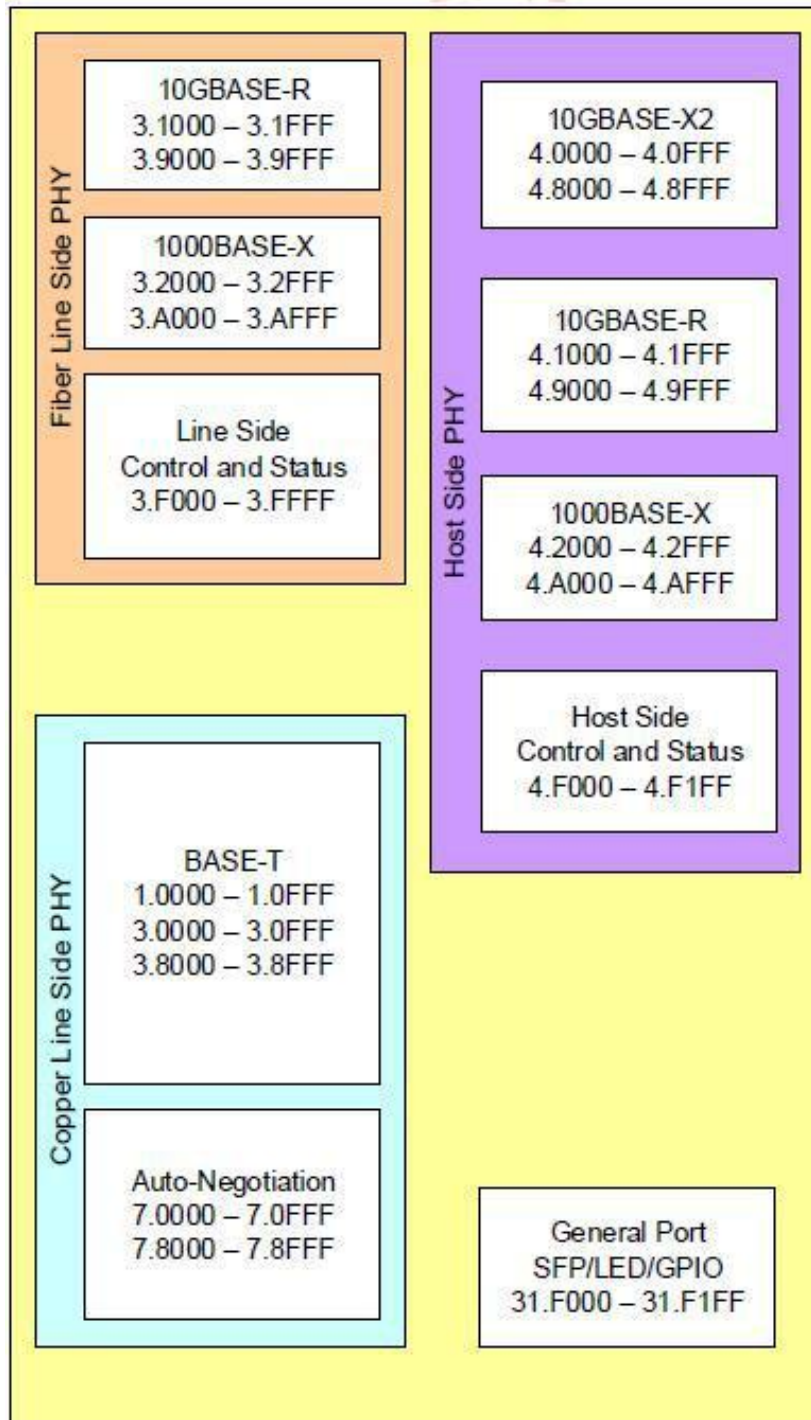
Fiber Line Side PHY

10GBASE-R
3.1000 – 3.1FFF
3.9000 – 3.9FFF

1000BASE-X
3.2000 – 3.2FFF
3.A000 – 3.AFFF

Line Side
Control and Status
3.F000 – 3.FFFF

Host Side PHY

10GBASE-X2
4.0000 – 4.0FFF
4.8000 – 4.8FFF

10GBASE-R
4.1000 – 4.1FFF
4.9000 – 4.9FFF

1000BASE-X
4.2000 – 4.2FFF
4.A000 – 4.AFFF

Host Side
Control and Status
4.F000 – 4.F1FF

Copper Line Side PHY

BASE-T
1.0000 – 1.0FFF
3.0000 – 3.0FFF
3.8000 – 3.8FFF

Auto-Negotiation
7.0000 – 7.0FFF
7.8000 – 7.8FFF

General Port
SFP/LED/GPIO
31.F000 – 31.F1FF